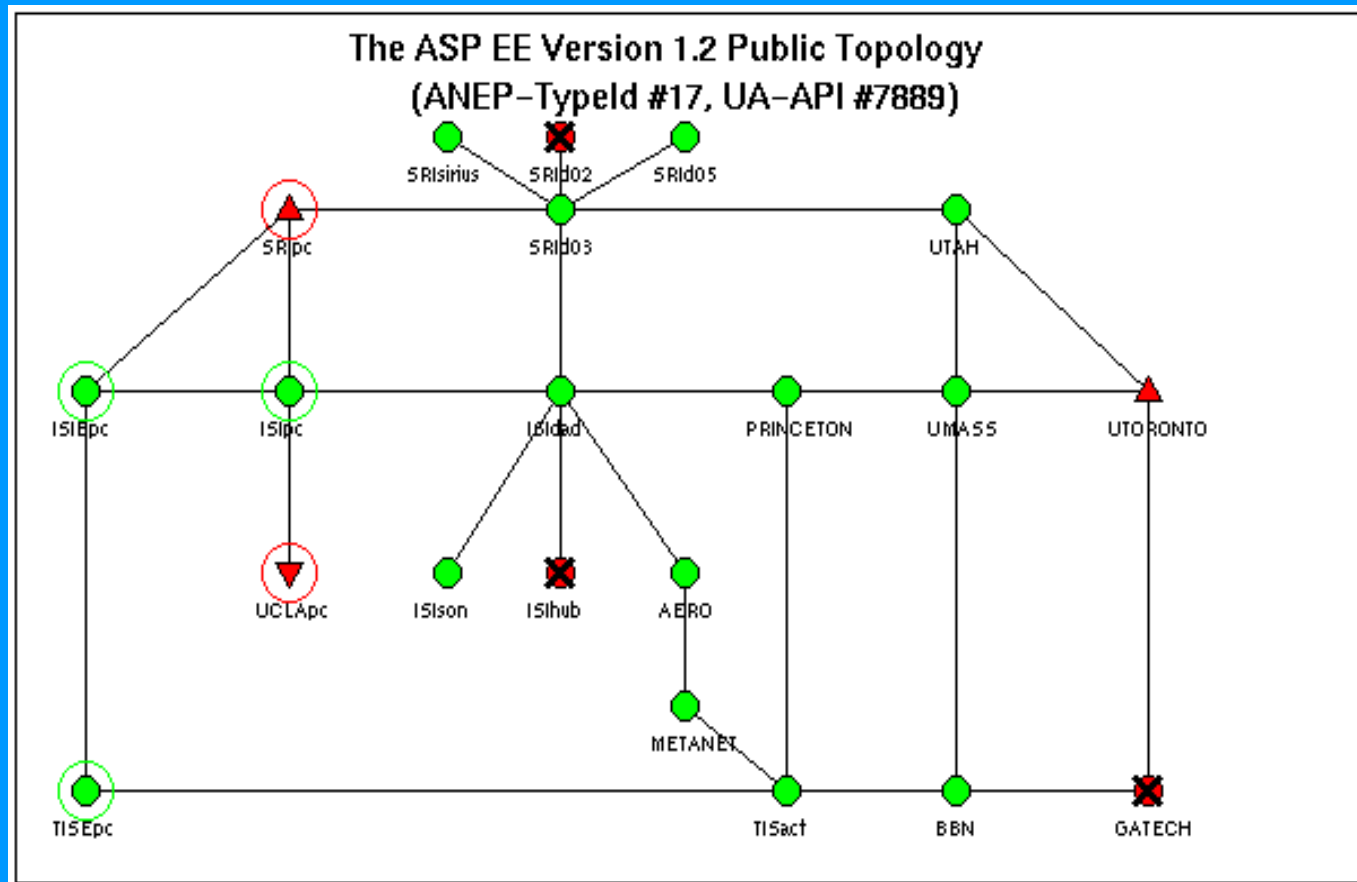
The ASP EE Version 1.2 Public Topology
(ANEP-TypeId #17, UA-API #7889)

SRIsirius
SRId02
SRId05
SRIpc
SRId03
UTAH
ISIEpc
ISIpc
ISIdad
PRINCETON
UMASS
UTORONTO
UCLApc
ISIson
ISIhub
AERO
METANET
TISEpc
TISact
BBN
GATECH